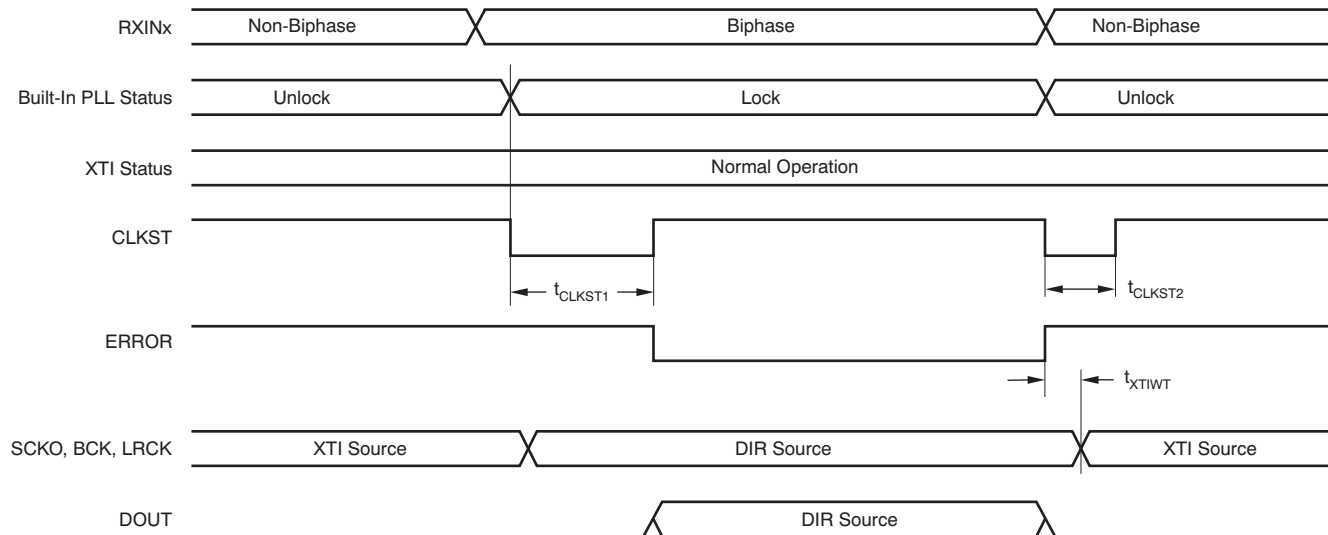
RXINx
Non-Biphase
Biphase
Non-Biphase

Built-In PLL Status
Unlock
Lock
Unlock

XTI Status
Normal Operation

CLKST
$t_{CLKST1}$
$t_{CLKST2}$

ERROR
$t_{XTIWT}$

SCKO, BCK, LRCK
XTI Source
DIR Source
XTI Source

DOUT
DIR Source